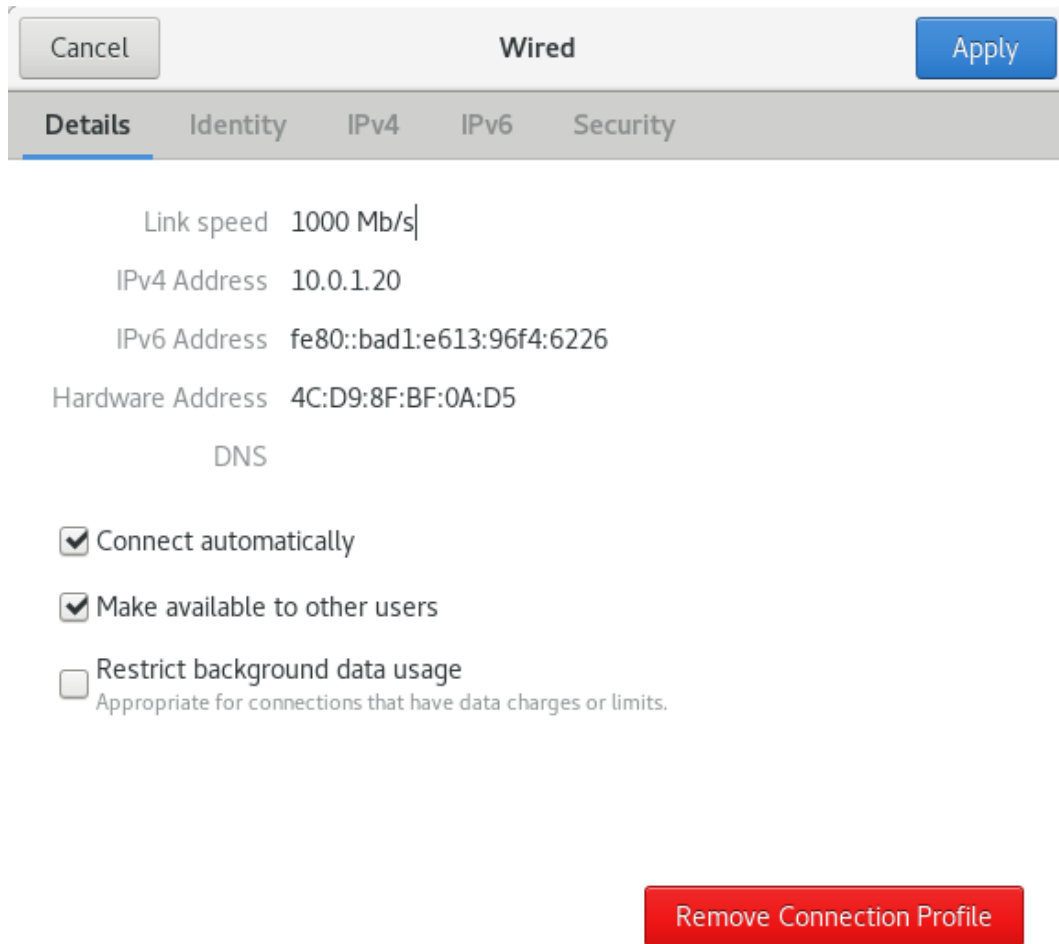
Cancel

Wired

Apply

Details Identity IPv4 IPv6 Security

Link speed 1000 Mb/s

IPv4 Address 10.0.1.20

IPv6 Address fe80::bad1:e613:96f4:6226

Hardware Address 4C:D9:8F:BF:0A:D5

DNS

Connect automatically

Make available to other users

Restrict background data usage
Appropriate for connections that have data charges or limits.

Remove Connection Profile